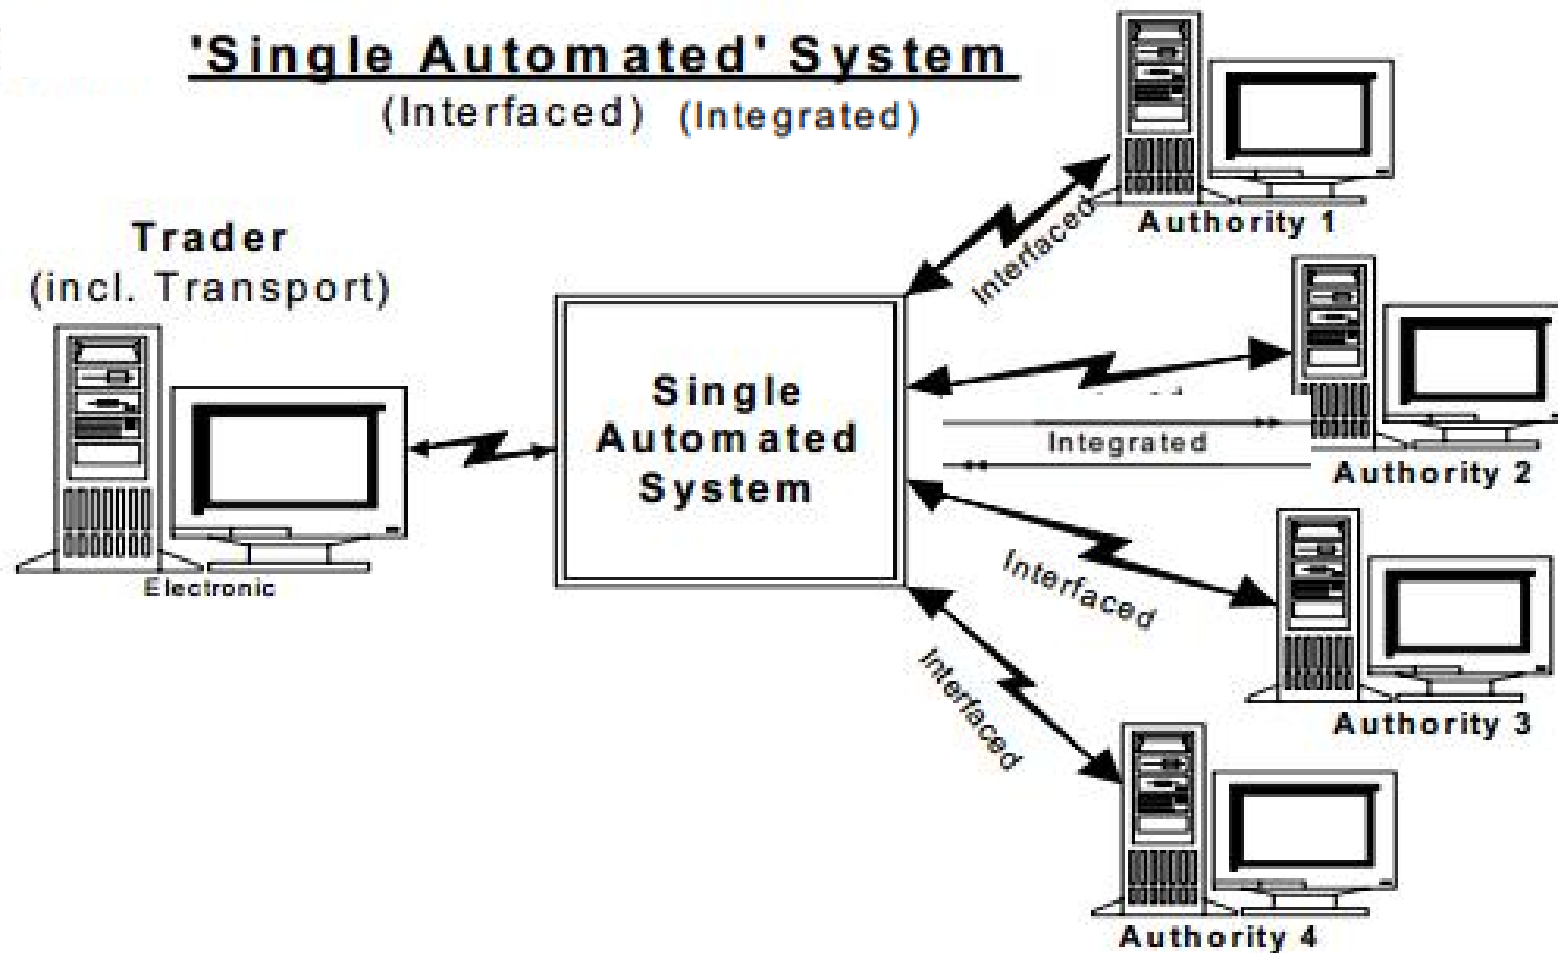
'Single Automated' System
(Interfaced) (Integrated)

Trader
(incl. Transport)

Electronic

Single
Automated
System

Interfaced

Authority 1

Integrated

Authority 2

Interfaced

Authority 3

Interfaced

Authority 4